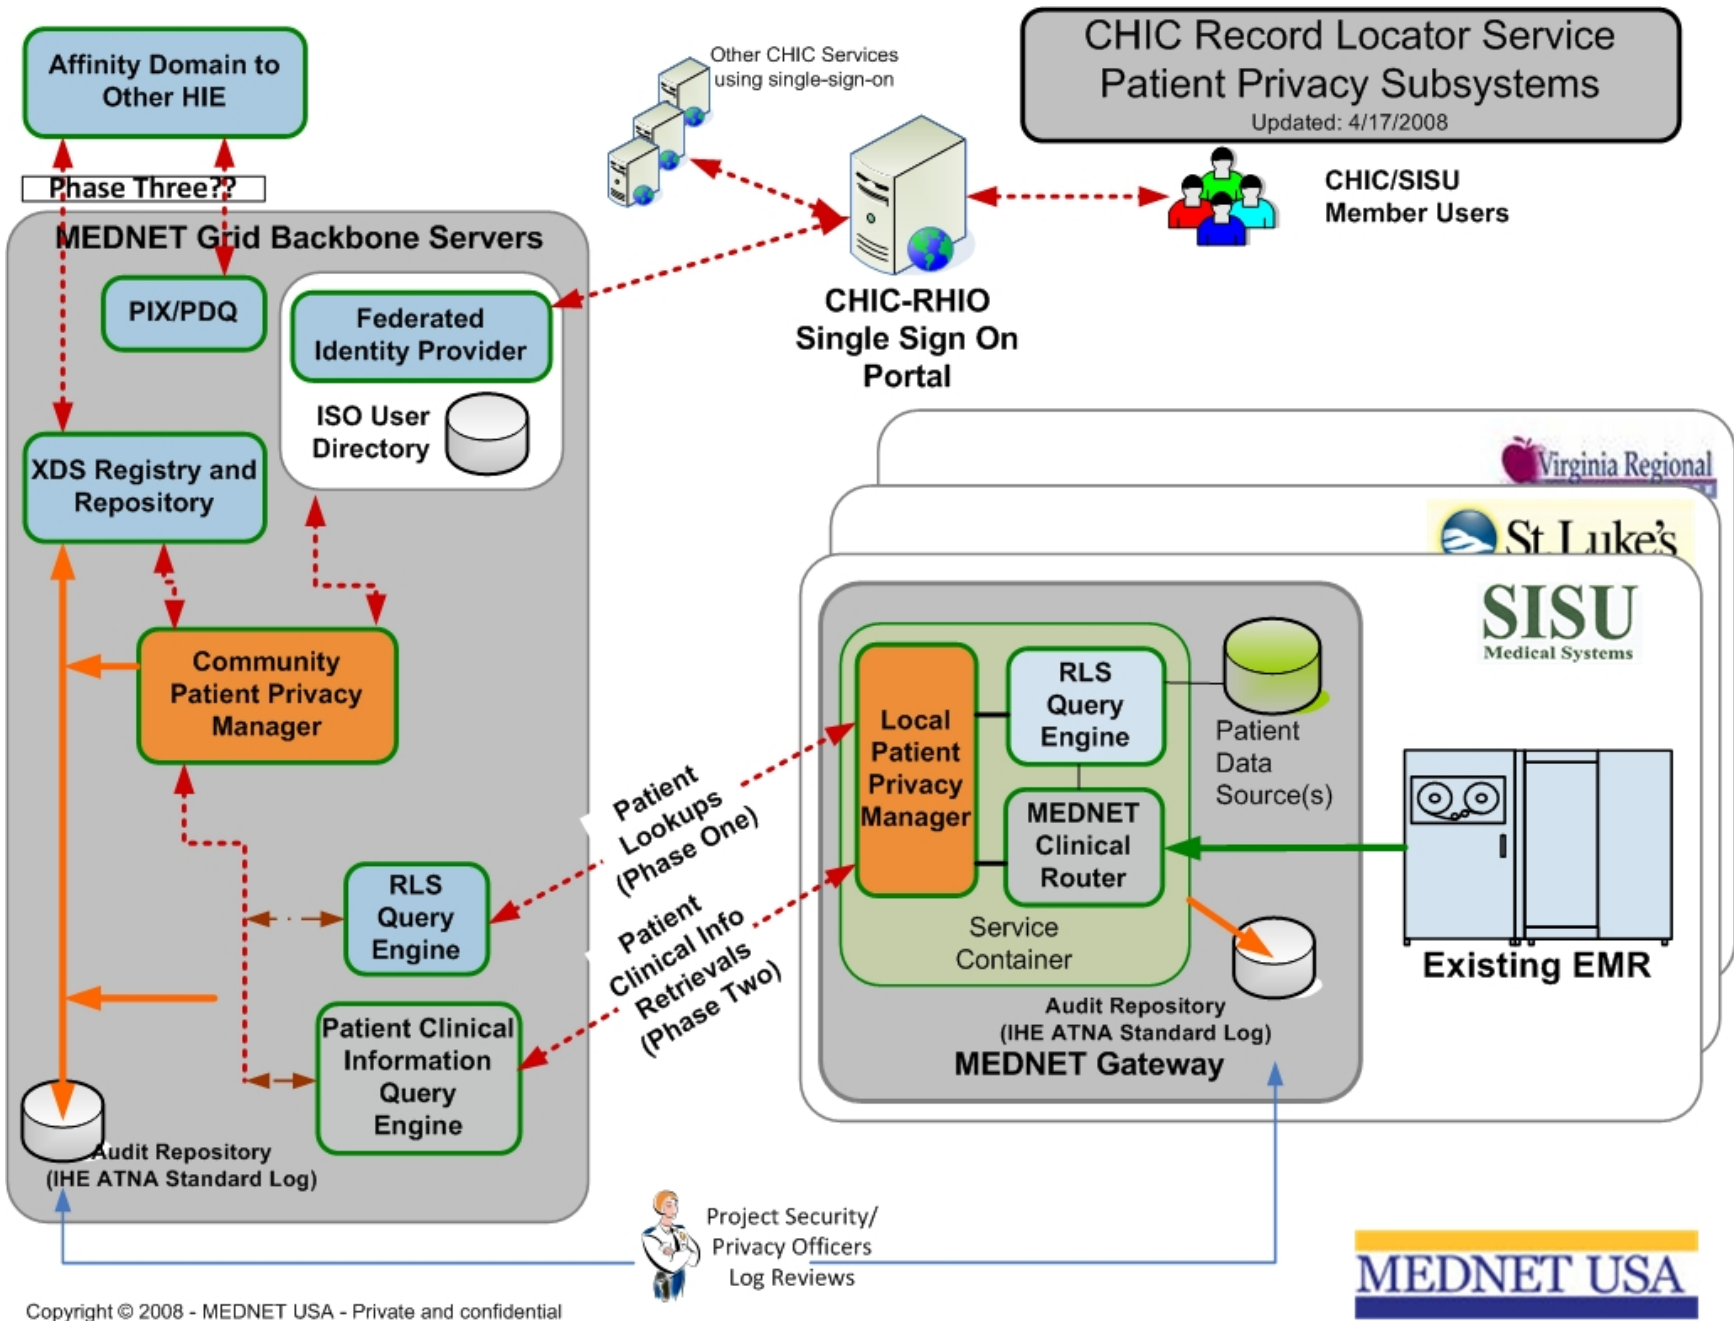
CHIC Record Locator Service
Patient Privacy Subsystems
Updated: 4/17/2008

Affinity Domain to Other HIE

Phase Three??

Other CHIC Services using single-sign-on

CHIC/SISU Member Users

MEDNET Grid Backbone Servers

PIX/PDQ

Federated Identity Provider

ISO User Directory

CHIC-RHIO Single Sign On Portal

XDS Registry and Repository

Virginia Regional

St Luke's

SISU
Medical Systems

Community Patient Privacy Manager

Local Patient Privacy Manager

RLS Query Engine

Patient Data Source(s)

MEDNET Clinical Router

Patient Lookups (Phase One)

Patient Clinical Info Retrievals (Phase Two)

RLS Query Engine

Service Container

Existing EMR

Audit Repository (IHE ATNA Standard Log)

MEDNET Gateway

Patient Clinical Information Query Engine

Audit Repository (IHE ATNA Standard Log)

Project Security/ Privacy Officers Log Reviews

MEDNET USA

Copyright © 2008 - MEDNET USA - Private and confidential